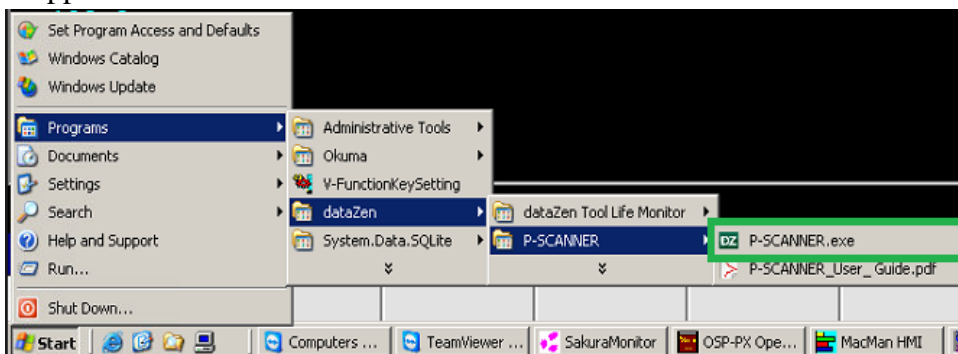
Set Program Access and Defaults
Windows Catalog
Windows Update
Programs
Documents
Settings
Search
Help and Support
Run...
Shut Down...

Administrative Tools
Okuma
V-FunctionKeySetting
dataZen
System.Data.SQLite

dataZen Tool Life Monitor
P-SCANNER

P-SCANNER.exe
P-SCANNER_User_ Guide.pdf

Start
Computers ...
TeamViewer ...
SakuraMonitor
OSP-PX Ope...
MacMan HMI